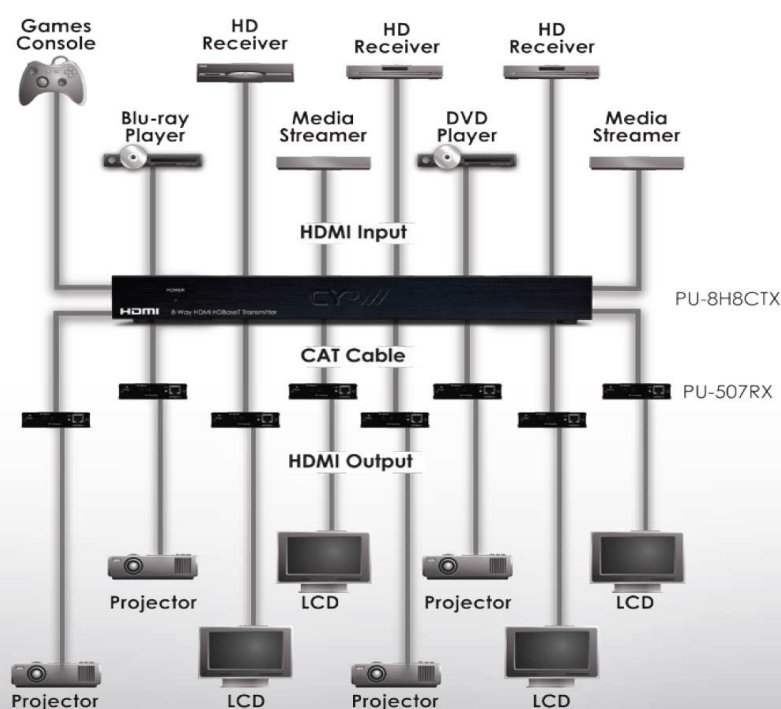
Games Console

HD Receiver

HD Receiver

HD Receiver

Blu-ray Player

Media Streamer

DVD Player

Media Streamer

HDMI Input

POWER

HDMI 8-Way HDMI HDBaseT Transmitter

CYP

PU-8H8CTX

CAT Cable

PU-507RX

HDMI Output

Projector

LCD

Projector

LCD

Projector

LCD

Projector

LCD